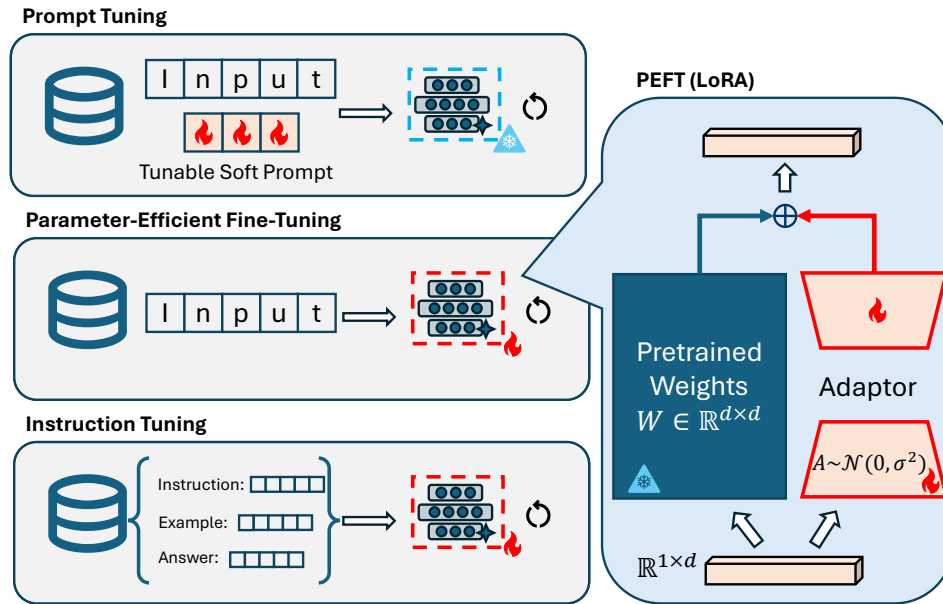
Prompt Tuning

I n p u t

Tunable Soft Prompt

Parameter-Efficient Fine-Tuning

I n p u t

Instruction Tuning

Instruction:

Example:

Answer:

PEFT (LoRA)

$\oplus$

Pretrained Weights $W \in \mathbb{R}^{d \times d}$

Adaptor

$A \sim \mathcal{N}(0, \sigma^2)$

$\mathbb{R}^{1 \times d}$